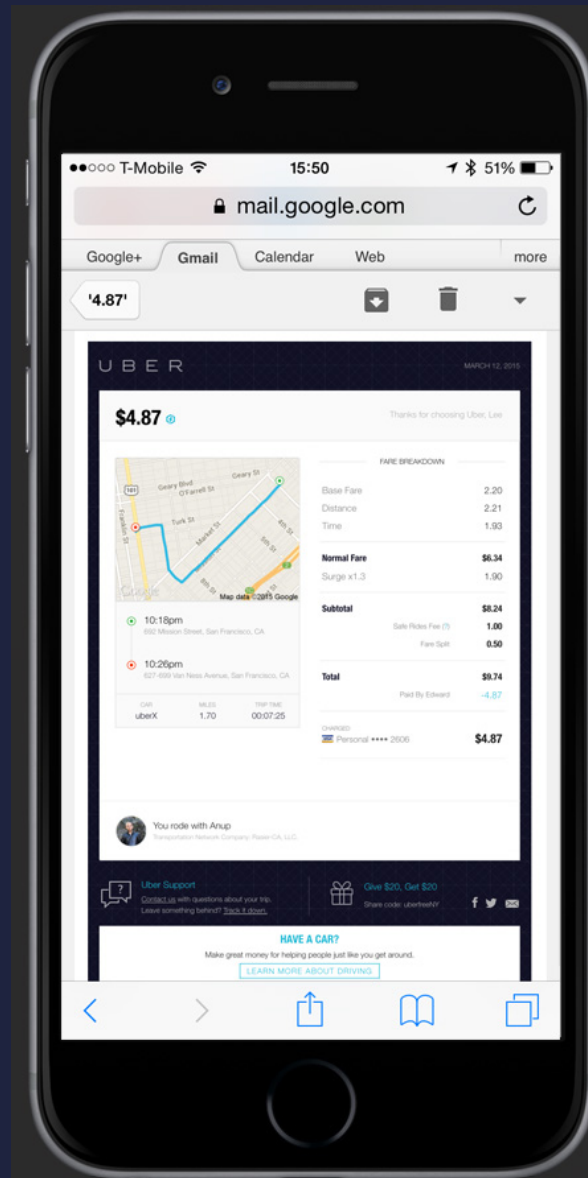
●●○○○ T-Mobile 15:50 51%

mail.google.com

Google+ Gmail Calendar Web more

'4.87'

UBER MARCH 12, 2015

$4.87

Thanks for choosing Uber, Lee

FARE BREAKDOWN

| | |
|---|---|
| Base Fare | 2.20 |
| Distance | 2.21 |
| Time | 1.93 |
| Normal Fare | $6.34 |
| Surge x1.3 | 1.90 |
| Subtotal | $8.24 |
| Safe Rides Fee | 1.00 |
| Fare Split | 0.50 |
| Total | $9.74 |
| Paid By Edward | -4.87 |

CHARGED
Personal •••• 2606 $4.87

Geary Blvd O'Farrell St Geary St Turk St Market St 5th St 4th St 8th St 101 Franklin St Map data ©2015 Google

10:18pm
692 Mission Street, San Francisco, CA

10:26pm
627-699 Van Ness Avenue, San Francisco, CA

| CAR | MILES | TRIP TIME |
|---|---|---|
| uberX | 1.70 | 00:07:25 |

You rode with Anup
Transportation Network Company: Rasier-CA, LLC

Uber Support
Contact us with questions about your trip.
Leave something behind? Track it down.

Give $20, Get $20
Share code: uberfreeNY

HAVE A CAR?
Make great money for helping people just like you get around.
LEARN MORE ABOUT DRIVING